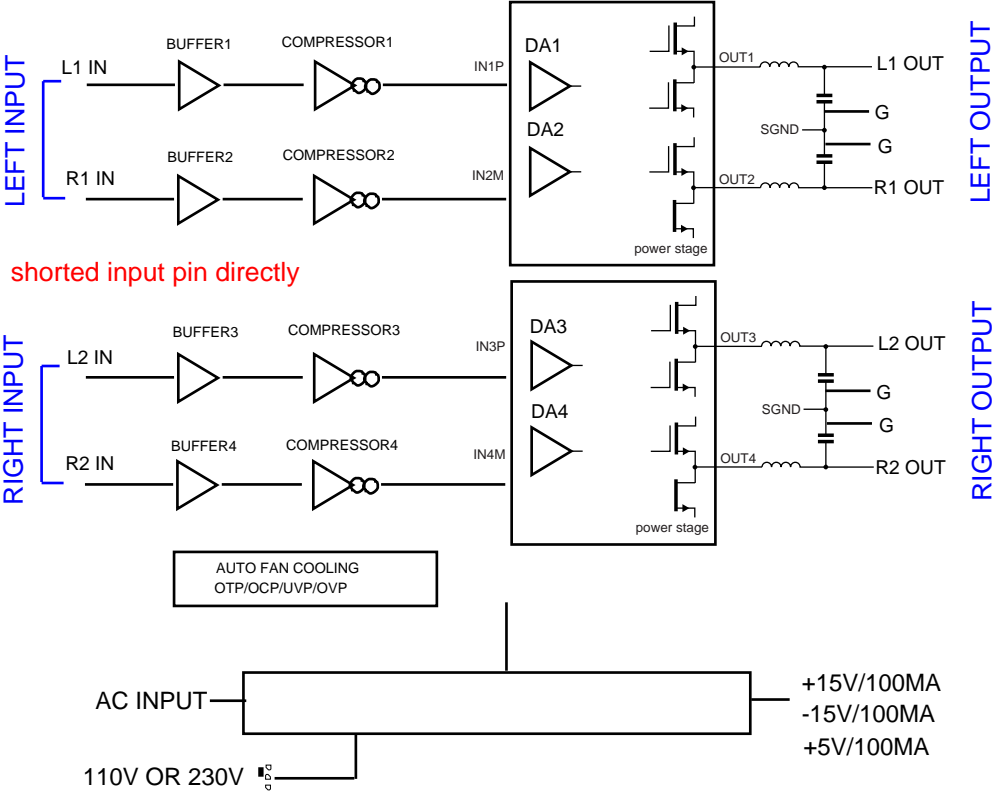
LEFT INPUT

L1 IN
BUFFER1
COMPRESSOR1
IN1P
DA1
OUT1
L1 OUT

R1 IN
BUFFER2
COMPRESSOR2
IN2M
DA2
SGND
G
G
OUT2
R1 OUT
power stage

LEFT OUTPUT

shorted input pin directly

RIGHT INPUT

L2 IN
BUFFER3
COMPRESSOR3
IN3P
DA3
OUT3
L2 OUT

R2 IN
BUFFER4
COMPRESSOR4
IN4M
DA4
SGND
G
G
OUT4
R2 OUT
power stage

RIGHT OUTPUT

AUTO FAN COOLING
OTP/OCP/UVP/OVP

AC INPUT
110V OR 230V

+15V/100MA
-15V/100MA
+5V/100MA